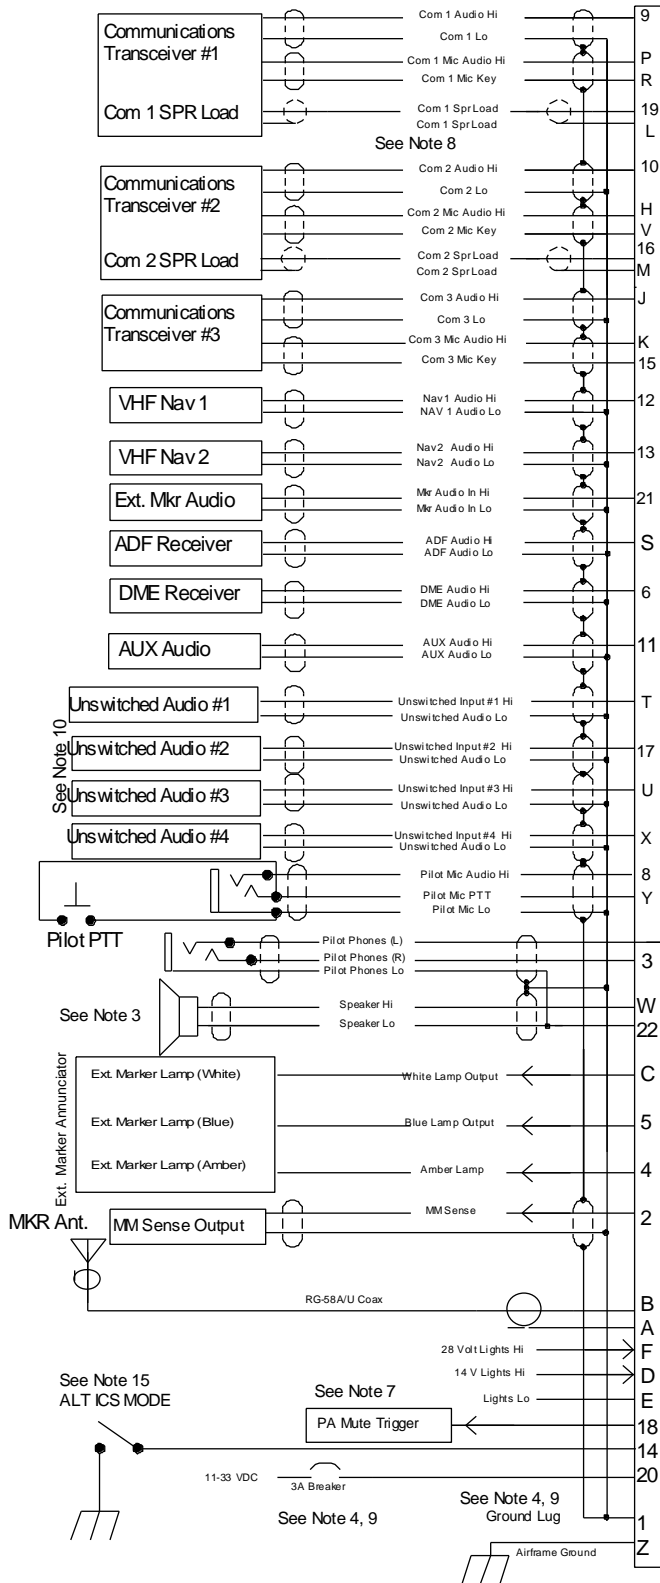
Communications Transceiver #1
Com 1 Audio Hi
Com 1 Lo
Com 1 Mic Audio Hi
Com 1 Mic Key
Com 1 SPR Load
Com 1 Spr Load
Com 1 Spr Load
See Note 8
9
P
R
19
L

Communications Transceiver #2
Com 2 Audio Hi
Com 2 Lo
Com 2 Mic Audio Hi
Com 2 Mic Key
Com 2 SPR Load
Com 2 Spr Load
Com 2 Spr Load
10
H
V
16
M

Communications Transceiver #3
Com 3 Audio Hi
Com 3 Lo
Com 3 Mic Audio Hi
Com 3 Mic Key
J
K
15

VHF Nav 1
Nav 1 Audio Hi
NAV 1 Audio Lo
12

VHF Nav 2
Nav2 Audio Hi
Nav2 Audio Lo
13

Ext. Mkr Audio
Mkr Audio In Hi
Mkr Audio In Lo
21

ADF Receiver
ADF Audio Hi
ADF Audio Lo
S

DME Receiver
DME Audio Hi
DME Audio Lo
6

AUX Audio
AUX Audio Hi
AUX Audio Lo
11

See Note 10
Unswitched Audio #1
Unswitched Input #1 Hi
Unswitched Audio Lo
T
Unswitched Audio #2
Unswitched Input #2 Hi
Unswitched Audio Lo
17
Unswitched Audio #3
Unswitched Input #3 Hi
Unswitched Audio Lo
U
Unswitched Audio #4
Unswitched Input #4 Hi
Unswitched Audio Lo
X

Pilot Mic Audio Hi
Pilot Mic PTT
Pilot Mic Lo
8
Y
Pilot PTT

Pilot Phones (L)
Pilot Phones (R)
Pilot Phones Lo
3

See Note 3
Speaker Hi
Speaker Lo
W
22

Ext. Marker Annunciator
Ext. Marker Lamp (White)
White Lamp Output
C
Ext. Marker Lamp (Blue)
Blue Lamp Output
5
Ext. Marker Lamp (Amber)
Amber Lamp
4

MKR Ant.
MM Sense Output
MM Sense
2

RG-58A/U Coax
B
A
28 Volt Lights Hi
F
14 V Lights Hi
D
See Note 15
ALT ICS MODE
See Note 7
Lights Lo
E
PA Mute Trigger
18
14
11-33 VDC
3A Breaker
20
See Note 4, 9
See Note 4, 9
Ground Lug
1
Airframe Ground
Z